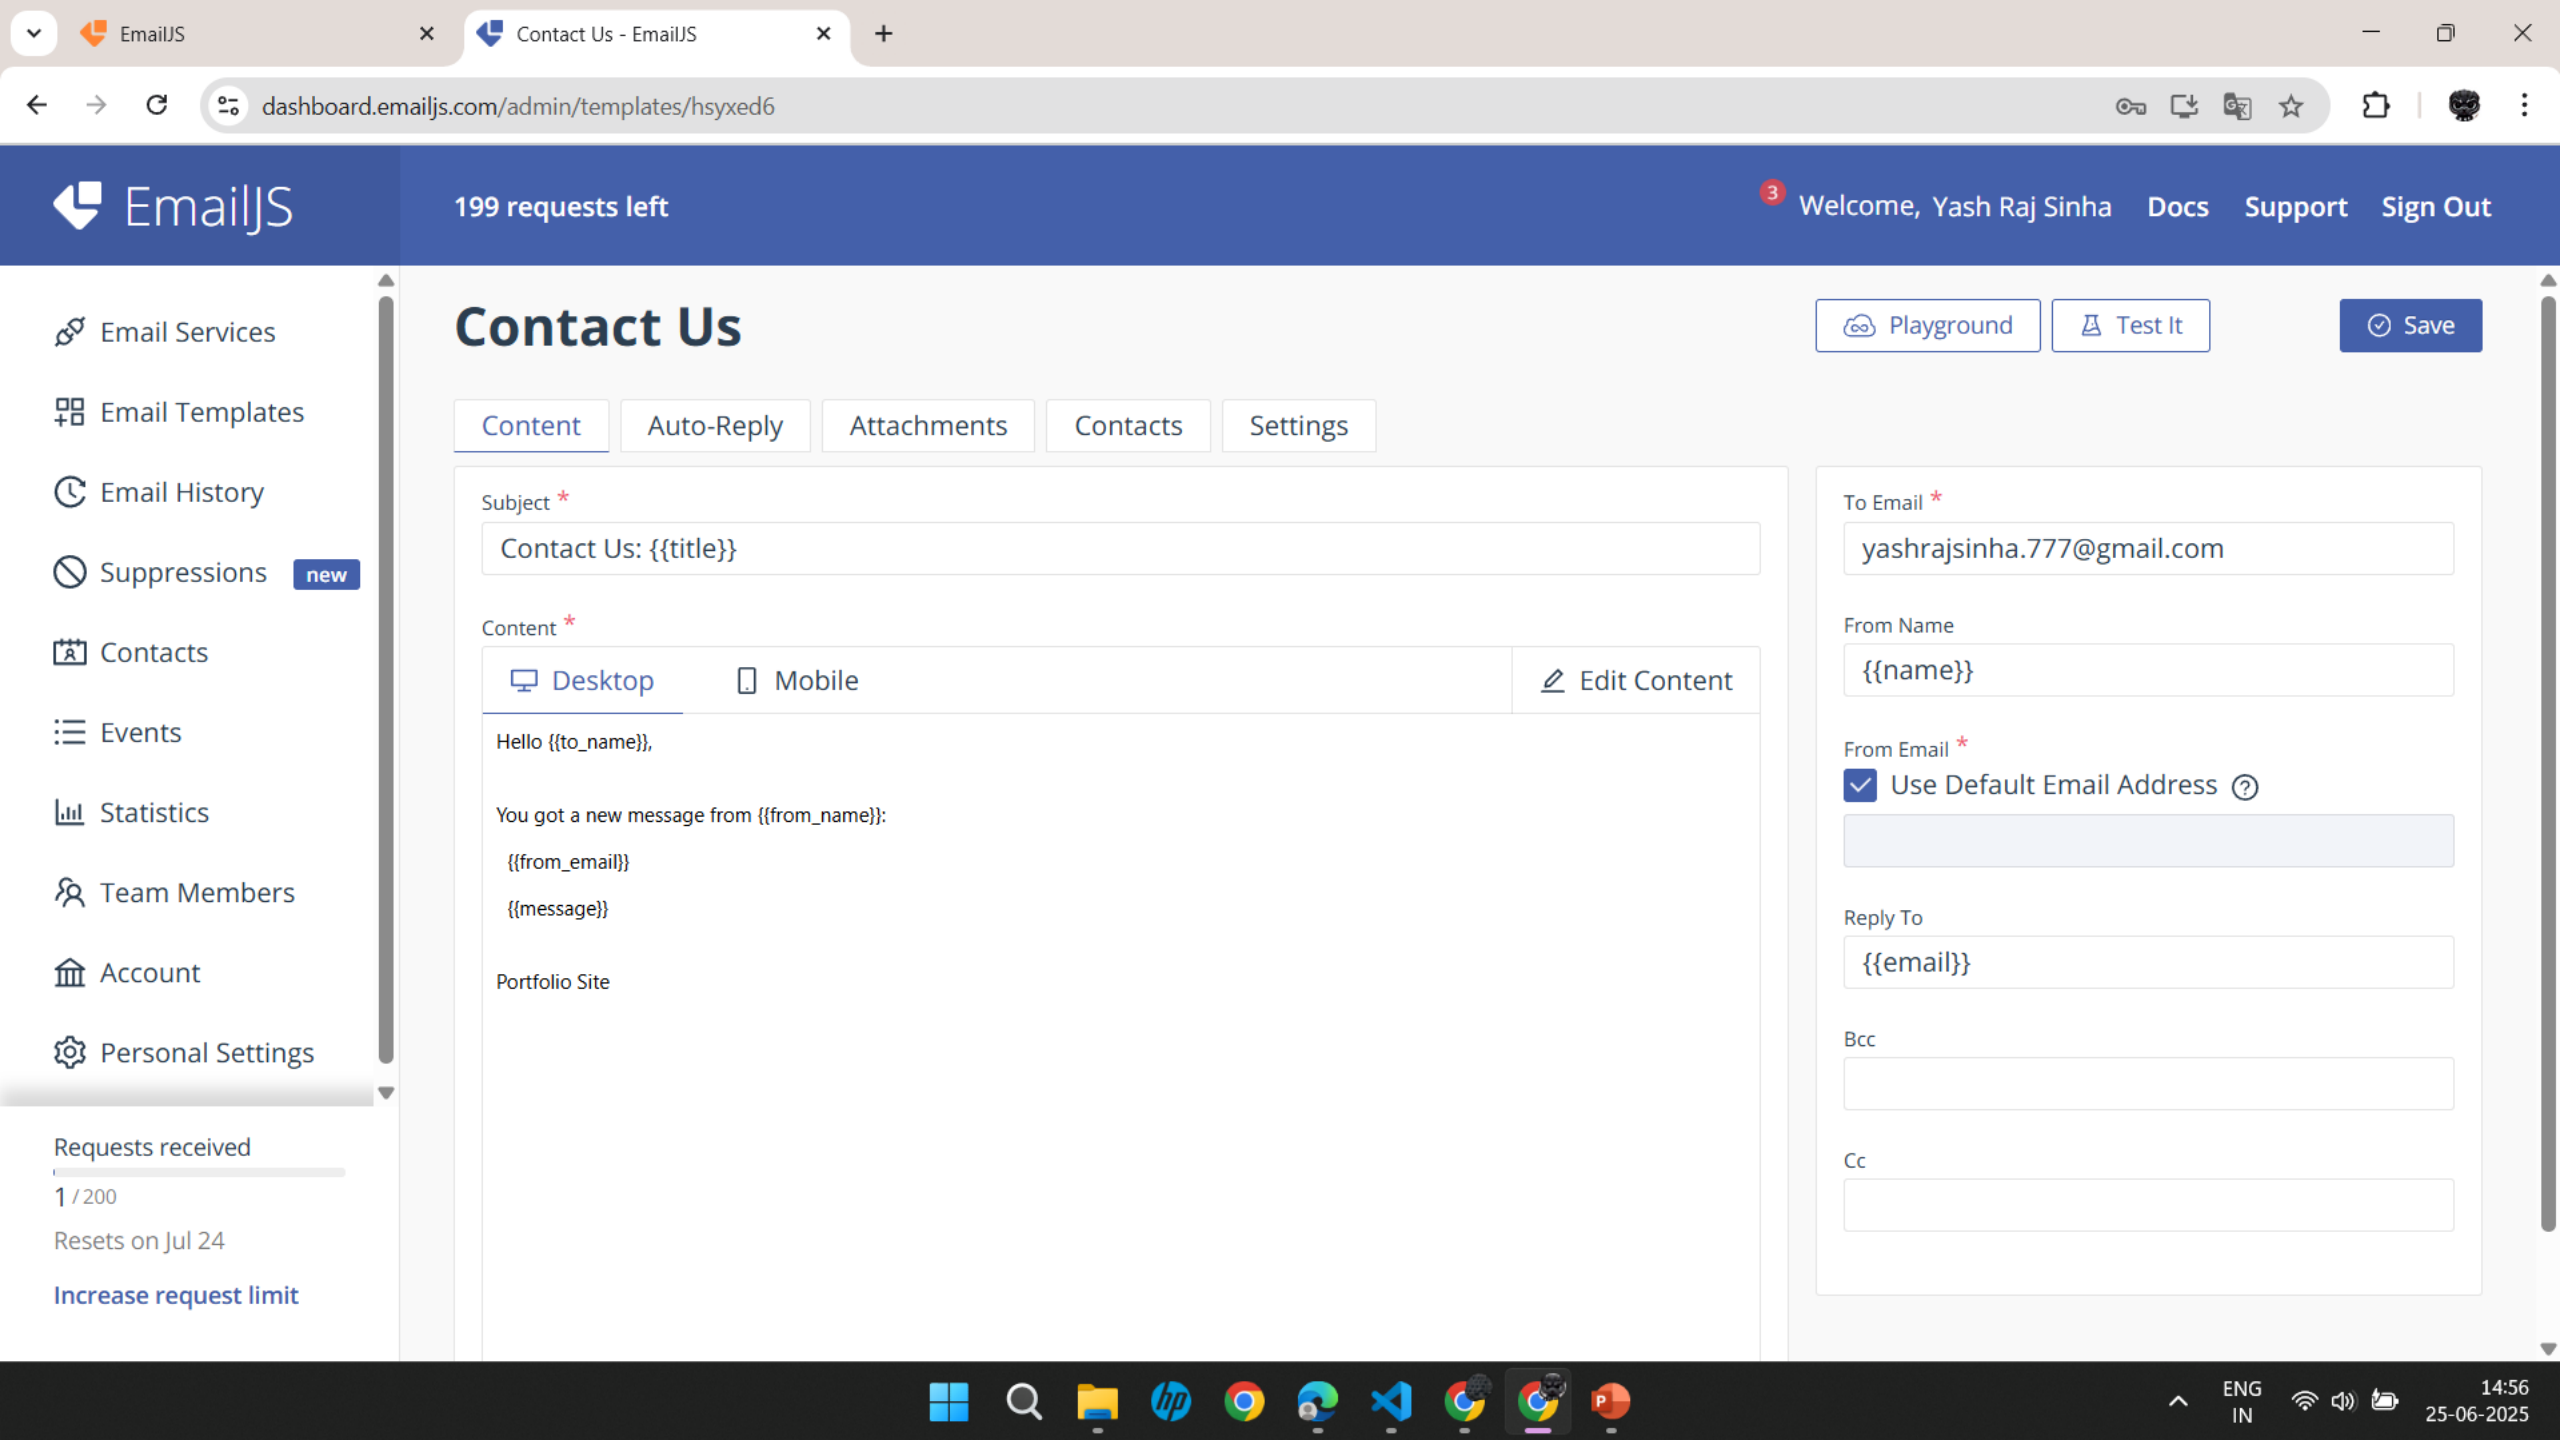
EmailJS
Contact Us - EmailJS
dashboard.emailjs.com/admin/templates/hsyxed6

EmailJS
199 requests left
3 Welcome, Yash Raj Sinha Docs Support Sign Out

Email Services
Email Templates
Email History
Suppressions new
Contacts
Events
Statistics
Team Members
Account
Personal Settings

Requests received
1 / 200
Resets on Jul 24
Increase request limit

Contact Us
Playground Test It Save

Content Auto-Reply Attachments Contacts Settings

Subject *
Contact Us: {{title}}

Content *
Desktop Mobile Edit Content

Hello {{to_name}},

You got a new message from {{from_name}}:

{{from_email}}

{{message}}

Portfolio Site

To Email *
yashrajsinha.777@gmail.com

From Name
{{name}}

From Email *
Use Default Email Address

Reply To
{{email}}

Bcc

Cc

ENG IN
14:56
25-06-2025